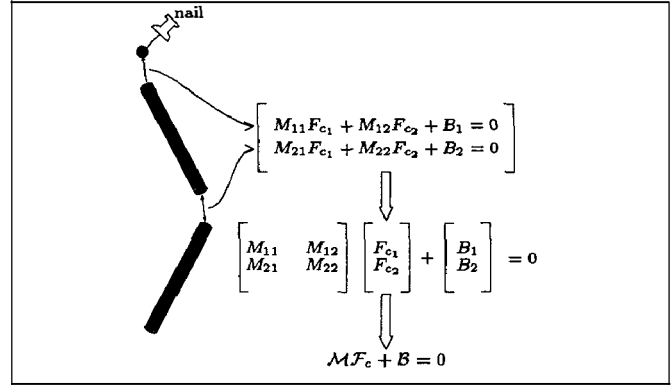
nail

$\begin{bmatrix} M_{11}F_{c_1} + M_{12}F_{c_2} + B_1 = 0 \\ M_{21}F_{c_1} + M_{22}F_{c_2} + B_2 = 0 \end{bmatrix}$

$\begin{bmatrix} M_{11} & M_{12} \\ M_{21} & M_{22} \end{bmatrix} \begin{bmatrix} F_{c_1} \\ F_{c_2} \end{bmatrix} + \begin{bmatrix} B_1 \\ B_2 \end{bmatrix} = 0$

$\mathcal{M}\mathcal{F}_c + \mathcal{B} = 0$